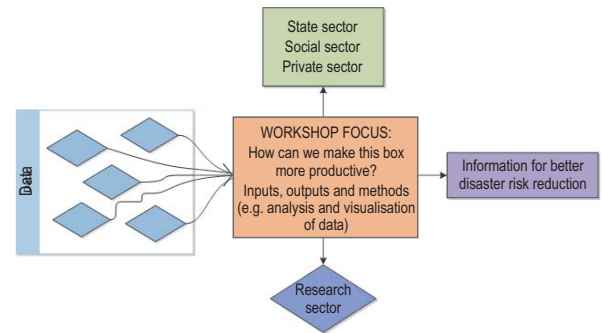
State sector
Social sector
Private sector

Data

WORKSHOP FOCUS:
How can we make this box more productive?
Inputs, outputs and methods (e.g. analysis and visualisation of data)

Information for better disaster risk reduction

Research sector